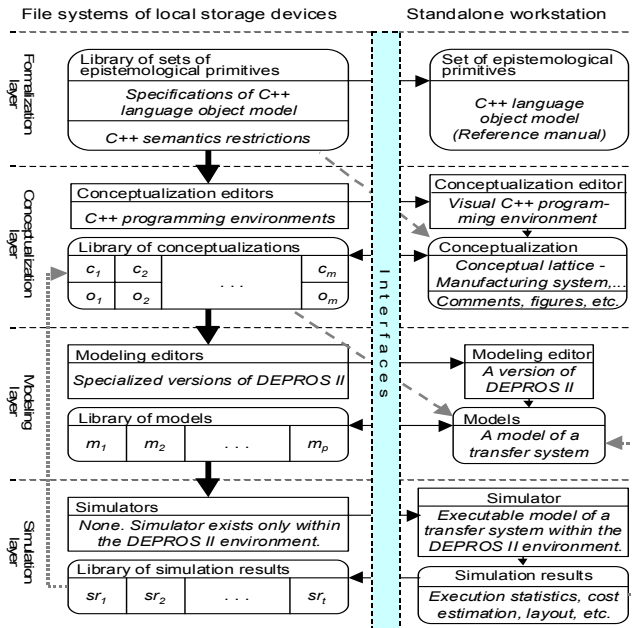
File systems of local storage devices

Standalone workstation

Formalization layer

Library of sets of epistemological primitives

Specifications of C++ language object model

C++ semantics restrictions

Set of epistemological primitives

C++ language object model (Reference manual)

Conceptualization layer

Conceptualization editors

C++ programming environments

Conceptualization editor

Visual C++ programming environment

Library of conceptualizations

| $c_1$ | $c_2$ | . . . | $c_m$ |
|---|---|---|---|
| $o_1$ | $o_2$ | | $o_m$ |

Conceptualization

Conceptual lattice - Manufacturing system,...

Comments, figures, etc.

Interfaces

Modeling layer

Modeling editors

Specialized versions of DEPROS II

Modeling editor

A version of DEPROS II

Library of models

| $m_1$ | $m_2$ | . . . | $m_p$ |
|---|---|---|---|

Models

A model of a transfer system

Simulation layer

Simulators

None. Simulator exists only within the DEPROS II environment.

Simulator

Executable model of a transfer system within the DEPROS II environment.

Library of simulation results

| $sr_1$ | $sr_2$ | . . . | $sr_t$ |
|---|---|---|---|

Simulation results

Execution statistics, cost estimation, layout, etc.